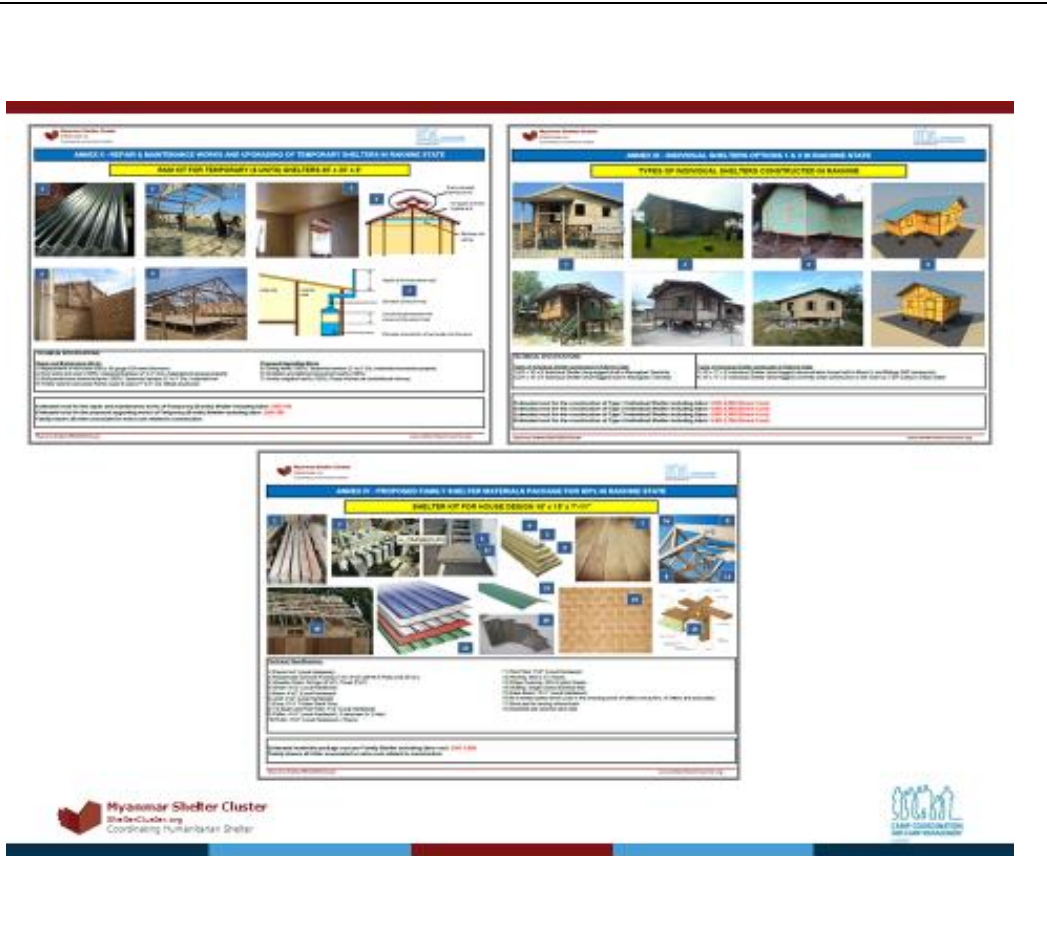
ANNEX II - REPAIR & MAINTENANCE WORKS AND UPGRADING OF TEMPORARY SHELTERS IN RAKHINE STATE

RAW KIT FOR TEMPORARY (8 UNITS) SHELTERS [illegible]

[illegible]

ANNEX III - INDIVIDUAL SHELTERS OPTIONS 1 & 2 IN RAKHINE STATE

TYPES OF INDIVIDUAL SHELTERS CONSTRUCTED IN RAKHINE

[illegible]

ANNEX IV - PROPOSED FAMILY SHELTER MATERIALS PACKAGE FOR IDPs IN RAKHINE STATE

SHELTER KIT FOR HOUSE DESIGN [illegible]

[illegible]

Myanmar Shelter Cluster
ShelterCluster.org
Coordinating Humanitarian Shelter

CAMP COORDINATION AND CAMP MANAGEMENT